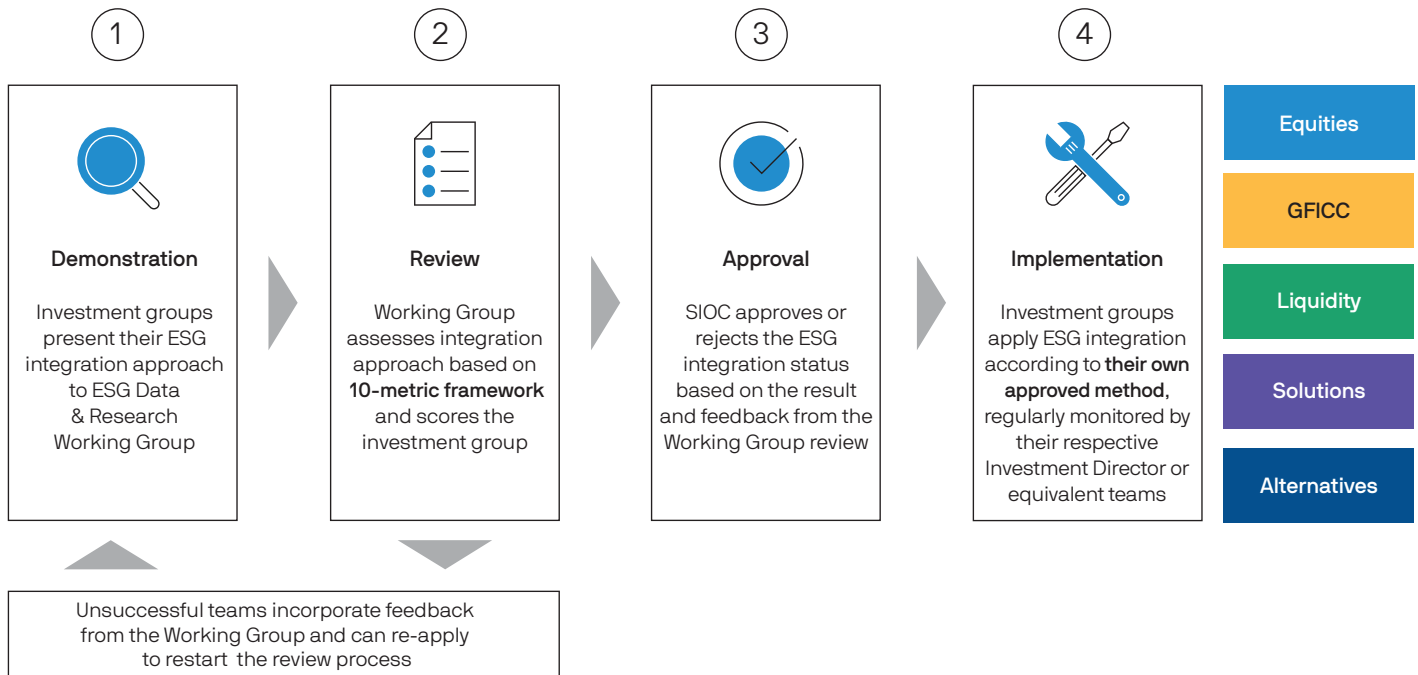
1

Demonstration

Investment groups present their ESG integration approach to ESG Data & Research Working Group

2

Review

Working Group assesses integration approach based on **10-metric framework** and scores the investment group

3

Approval

SIOC approves or rejects the ESG integration status based on the result and feedback from the Working Group review

4

Implementation

Investment groups apply ESG integration according to **their own approved method,** regularly monitored by their respective Investment Director or equivalent teams

Equities

GFICC

Liquidity

Solutions

Alternatives

Unsuccessful teams incorporate feedback from the Working Group and can re-apply to restart the review process